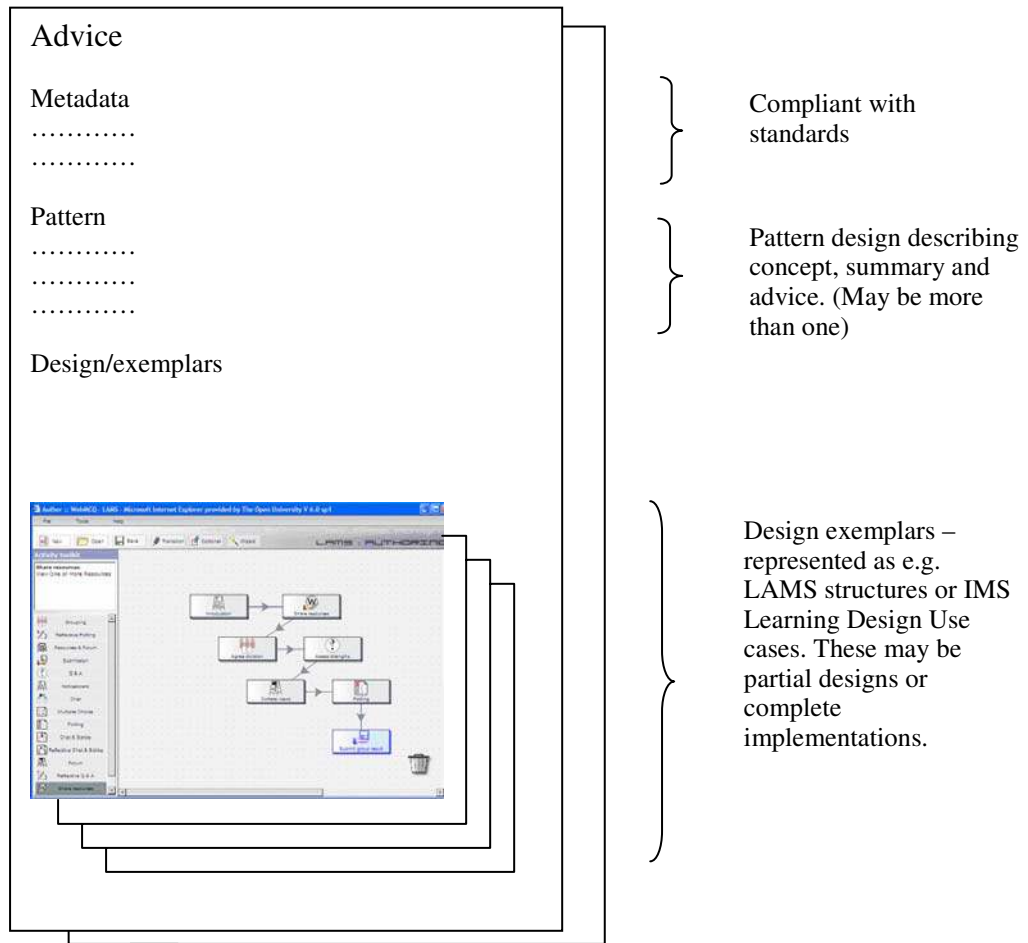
Advice

Metadata
…………
…………

Pattern
…………
…………
…………

Design/exemplars

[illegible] Author :: WebRCO - LAMS - Microsoft Internet Explorer provided by The Open University V 6.0 sp1

File Tools Help

New Open Save Transition Optional Wizard LAMS :: AUTHORING

Activity toolkit

Share resources
View One or More Resources

Grouping
Reflective Posting
Resources & Forum
Submission
Q & A
Noticeboard
Chat
Multiple Choice
Polling
Chat & Scribe
Reflective Chat & Scribe
Forum
Reflective Q & A
Share resources

Introduction
Share resources
Agree division
Assess strengths
Collate input
Posting
Submit group result

Compliant with standards

Pattern design describing concept, summary and advice. (May be more than one)

Design exemplars – represented as e.g. LAMS structures or IMS Learning Design Use cases. These may be partial designs or complete implementations.